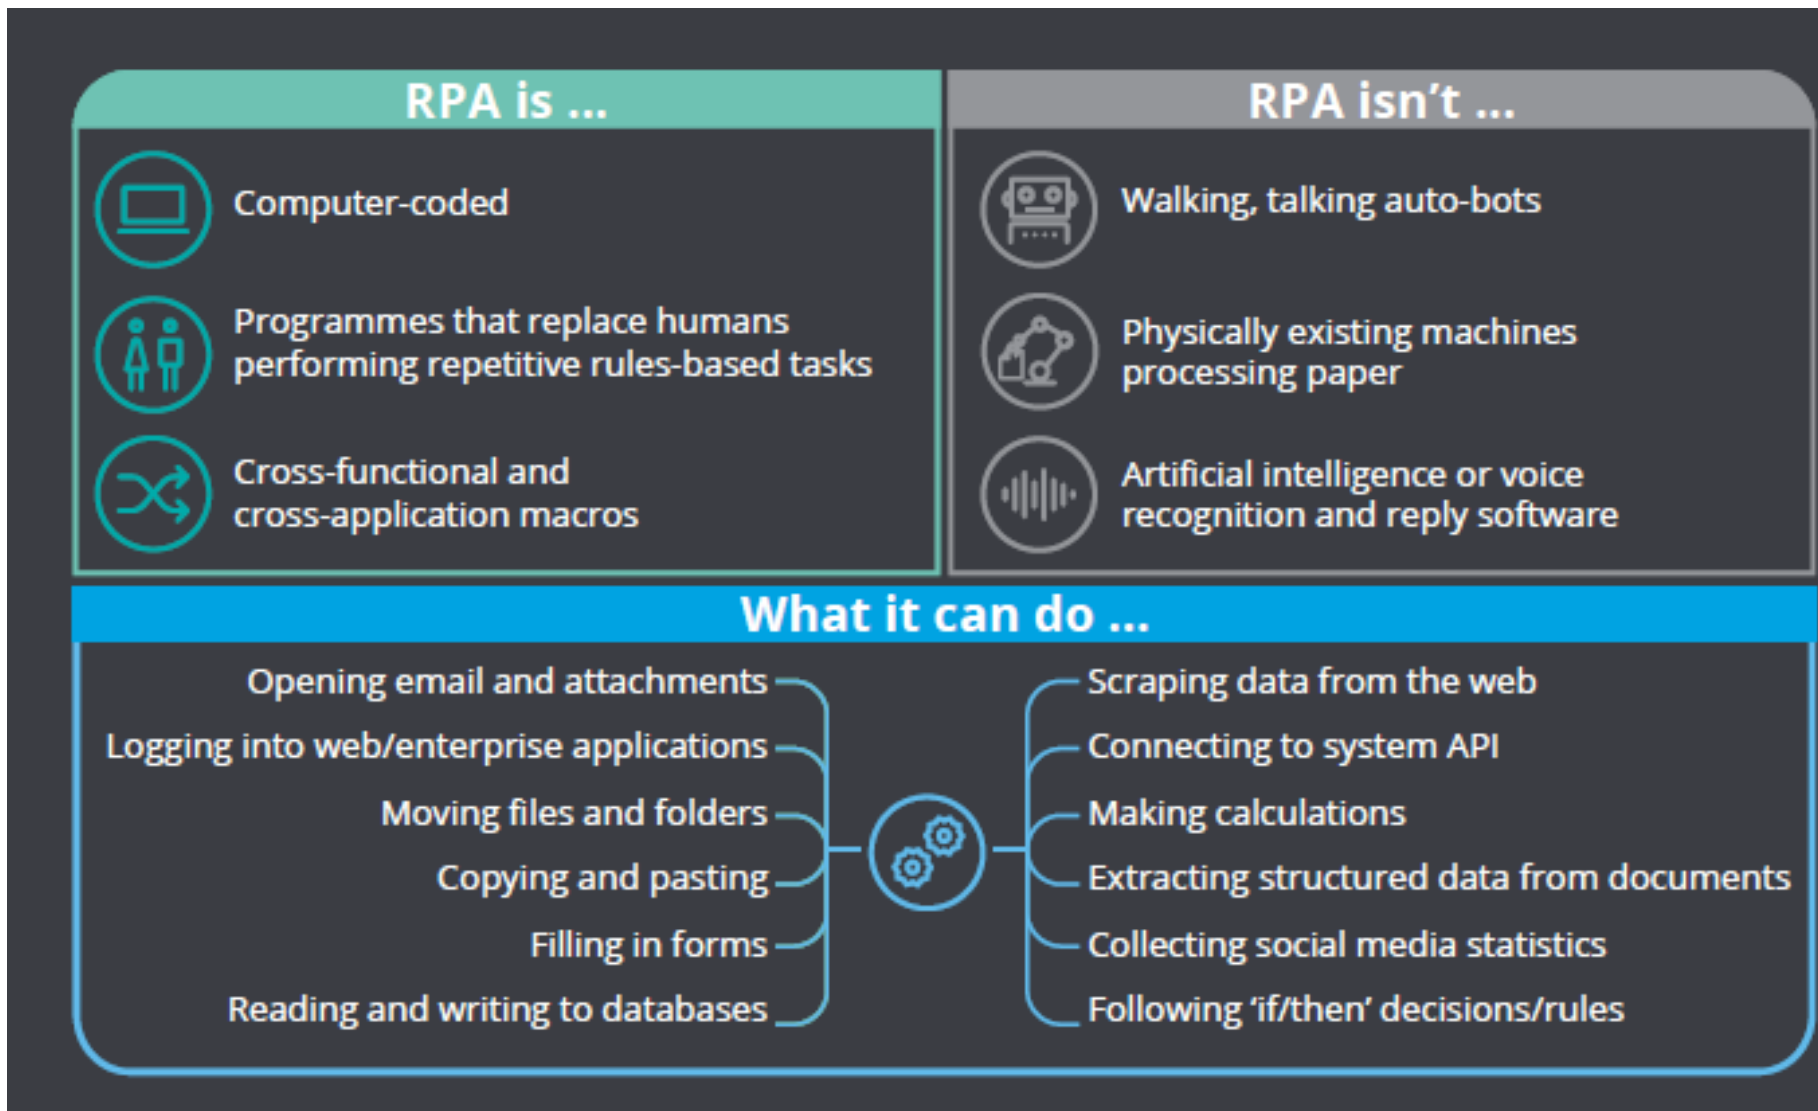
RPA is ...

Computer-coded

Programmes that replace humans performing repetitive rules-based tasks

Cross-functional and cross-application macros

RPA isn't ...

Walking, talking auto-bots

Physically existing machines processing paper

Artificial intelligence or voice recognition and reply software

What it can do ...

Opening email and attachments

Logging into web/enterprise applications

Moving files and folders

Copying and pasting

Filling in forms

Reading and writing to databases

Scraping data from the web

Connecting to system API

Making calculations

Extracting structured data from documents

Collecting social media statistics

Following 'if/then' decisions/rules